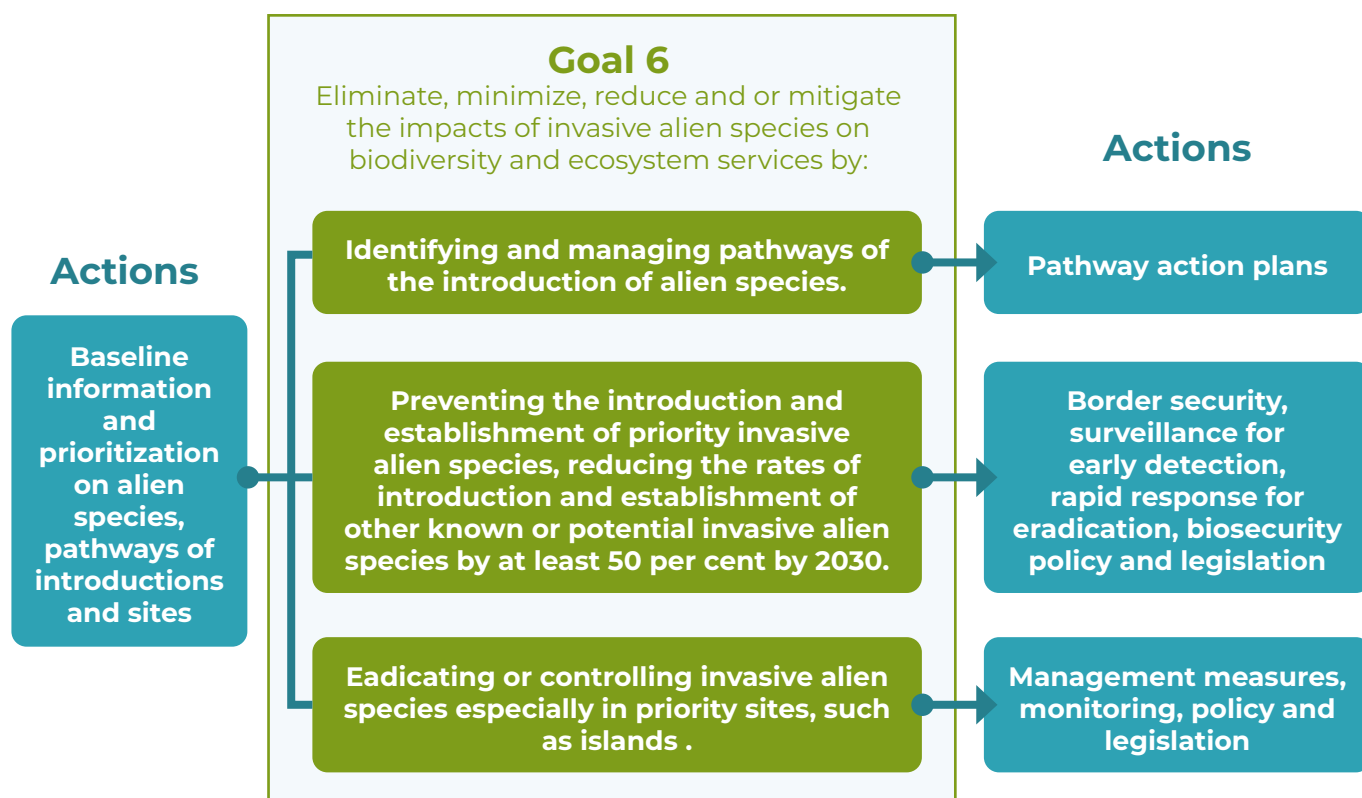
Goal 6
Eliminate, minimize, reduce and or mitigate the impacts of invasive alien species on biodiversity and ecosystem services by:

Actions

Baseline information and prioritization on alien species, pathways of introductions and sites

Identifying and managing pathways of the introduction of alien species.

Preventing the introduction and establishment of priority invasive alien species, reducing the rates of introduction and establishment of other known or potential invasive alien species by at least 50 per cent by 2030.

Eadicating or controlling invasive alien species especially in priority sites, such as islands .

Actions

Pathway action plans

Border security, surveillance for early detection, rapid response for eradication, biosecurity policy and legislation

Management measures, monitoring, policy and legislation